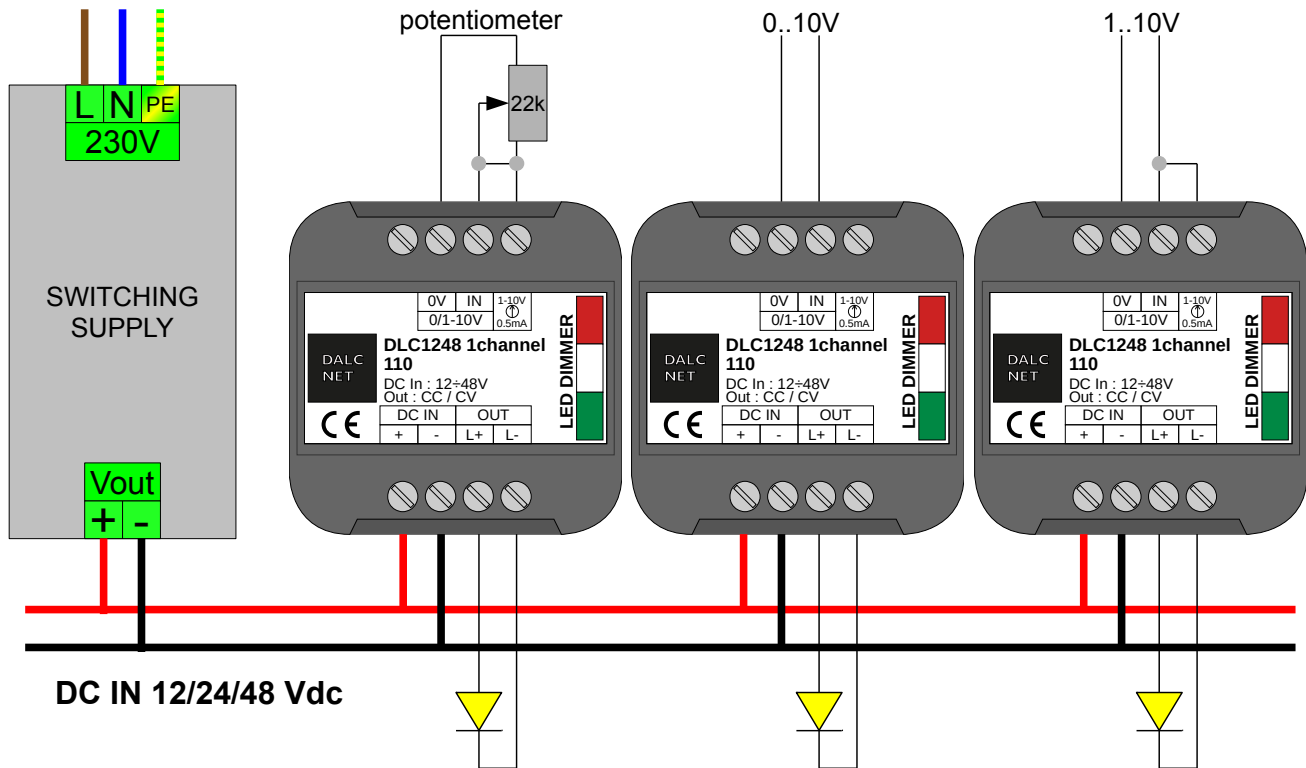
L N PE
230V

SWITCHING SUPPLY

Vout
+ -

potentiometer
22k

0..10V

1..10V

| 0V | IN | 1-10V 0.5mA |
|---|---|---|
| 0/1-10V | | |

DALC NET

DLC1248 1channel 110
DC In : 12÷48V
Out : CC / CV

CE

| DC IN | | OUT | |
|---|---|---|---|
| + | - | L+ | L- |

LED DIMMER

| 0V | IN | 1-10V 0.5mA |
|---|---|---|
| 0/1-10V | | |

DALC NET

DLC1248 1channel 110
DC In : 12÷48V
Out : CC / CV

CE

| DC IN | | OUT | |
|---|---|---|---|
| + | - | L+ | L- |

LED DIMMER

| 0V | IN | 1-10V 0.5mA |
|---|---|---|
| 0/1-10V | | |

DALC NET

DLC1248 1channel 110
DC In : 12÷48V
Out : CC / CV

CE

| DC IN | | OUT | |
|---|---|---|---|
| + | - | L+ | L- |

LED DIMMER

DC IN 12/24/48 Vdc